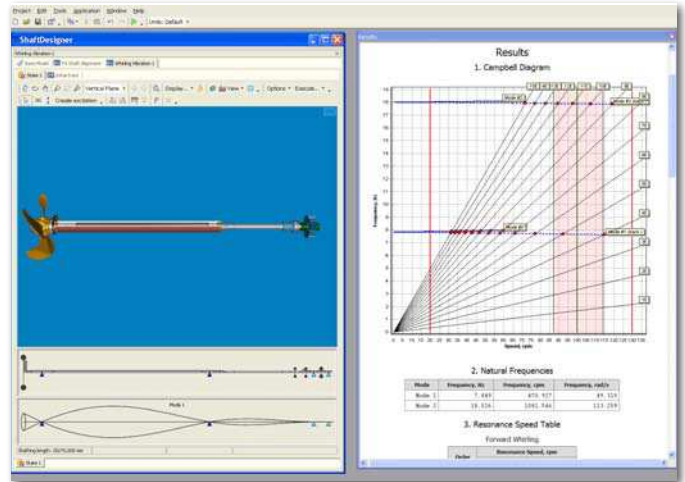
Project Edit Tools Application Window Help

Undo: Default

ShaftDesigner

Whirling Vibration 1

State 1

Vertical Plane

Display...

View

Options

Execute...

Create excitation

Mode 1

State 1

Results

Results

1. Campbell Diagram

Mode #1

Mode #2

Frequency, Hz

Speed, rpm

2. Natural Frequencies

| Mode | Frequency, Hz | Frequency, cpm | Frequency, rad/s |
|---|---|---|---|
| Mode 1 | 7.849 | 470.937 | 49.316 |
| Mode 2 | 18.326 | 1095.546 | 115.259 |

3. Resonance Speed Table

Forward Whirling

| Order | Resonance Speed, rpm |
|---|---|